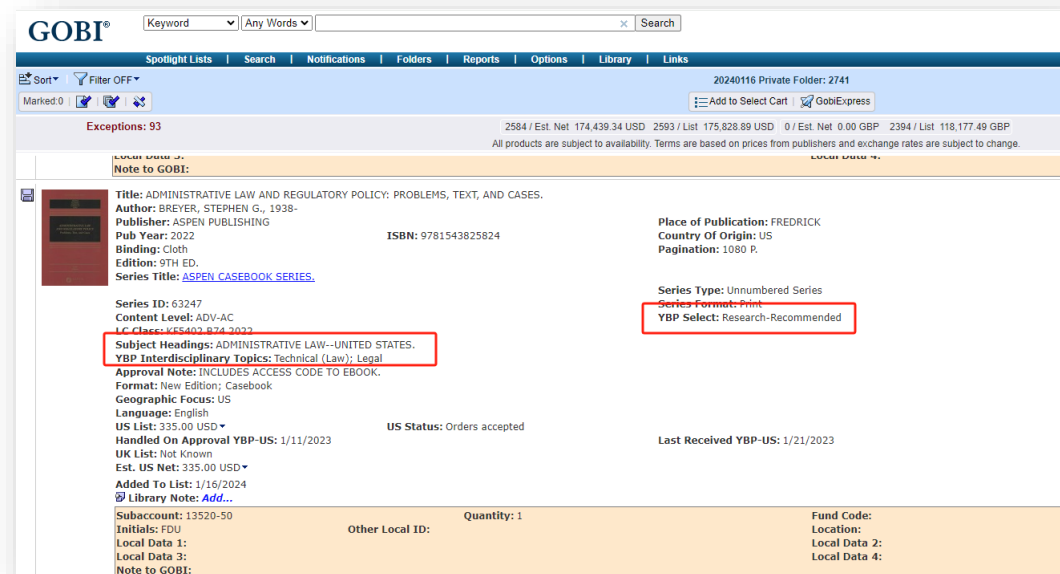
GOBI®

Keyword | Any Words | × Search

Spotlight Lists | Search | Notifications | Folders | Reports | Options | Library | Links

Sort▾ Filter OFF▾

20240116 Private Folder: 2741

Marked:0

Add to Select Cart | GobiExpress

Exceptions: 93

2584 / Est. Net 174,439.34 USD 2593 / List 175,828.89 USD 0 / Est. Net 0.00 GBP 2394 / List 118,177.49 GBP

All products are subject to availability. Terms are based on prices from publishers and exchange rates are subject to change.

Local Data 3: Local Data 4:
Note to GOBI:

Title: ADMINISTRATIVE LAW AND REGULATORY POLICY: PROBLEMS, TEXT, AND CASES.
Author: BREYER, STEPHEN G., 1938-
Publisher: ASPEN PUBLISHING
Place of Publication: FREDRICK
Pub Year: 2022
ISBN: 9781543825824
Country Of Origin: US
Binding: Cloth
Pagination: 1080 P.
Edition: 9TH ED.
Series Title: ASPEN CASEBOOK SERIES.

Series Type: Unnumbered Series
Series ID: 63247
Series Format: Print
Content Level: ADV-AC
YBP Select: Research-Recommended
LC Class: KF5402.B74 2022
Subject Headings: ADMINISTRATIVE LAW--UNITED STATES.
YBP Interdisciplinary Topics: Technical (Law); Legal
Approval Note: INCLUDES ACCESS CODE TO EBOOK.
Format: New Edition; Casebook
Geographic Focus: US
Language: English
US List: 335.00 USD▾
US Status: Orders accepted
Handled On Approval YBP-US: 1/11/2023
Last Received YBP-US: 1/21/2023
UK List: Not Known
Est. US Net: 335.00 USD▾

Added To List: 1/16/2024
Library Note: Add...

Subaccount: 13520-50
Quantity: 1
Fund Code:
Initials: FDU
Other Local ID:
Location:
Local Data 1:
Local Data 2:
Local Data 3:
Local Data 4:
Note to GOBI: